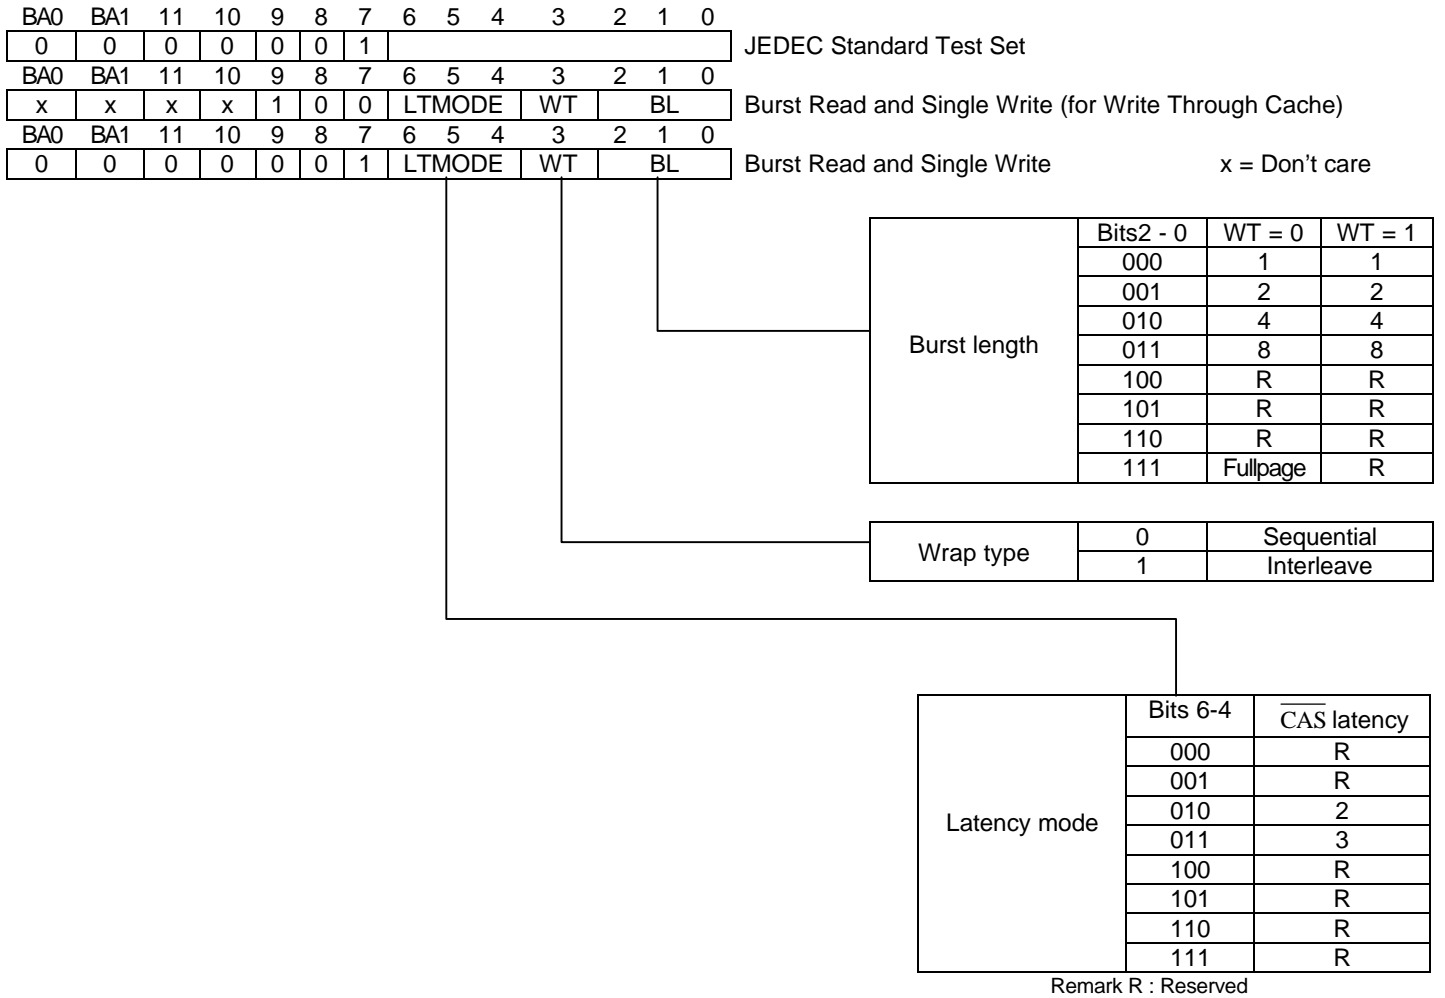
| BA0 | BA1 | 11 | 10 | 9 | 8 | 7 | 6 | 5 | 4 | 3 | 2 | 1 | 0 |
|---|---|---|---|---|---|---|---|---|---|---|---|---|---|
| 0 | 0 | 0 | 0 | 0 | 0 | 1 | | | | | | | |

JEDEC Standard Test Set

| BA0 | BA1 | 11 | 10 | 9 | 8 | 7 | 6 | 5 | 4 | 3 | 2 | 1 | 0 |
|---|---|---|---|---|---|---|---|---|---|---|---|---|---|
| x | x | x | x | 1 | 0 | 0 | LTMODE | | | WT | BL | | |

Burst Read and Single Write (for Write Through Cache)

| BA0 | BA1 | 11 | 10 | 9 | 8 | 7 | 6 | 5 | 4 | 3 | 2 | 1 | 0 |
|---|---|---|---|---|---|---|---|---|---|---|---|---|---|
| 0 | 0 | 0 | 0 | 0 | 0 | 1 | LTMODE | | | WT | BL | | |

Burst Read and Single Write

x = Don’t care

| Burst length | Bits2 - 0 | WT = 0 | WT = 1 |
|---|---|---|---|
| | 000 | 1 | 1 |
| | 001 | 2 | 2 |
| | 010 | 4 | 4 |
| | 011 | 8 | 8 |
| | 100 | R | R |
| | 101 | R | R |
| | 110 | R | R |
| | 111 | Fullpage | R |

| Wrap type | 0 | Sequential |
|---|---|---|
| | 1 | Interleave |

| Latency mode | Bits 6-4 | $\overline{CAS}$ latency |
|---|---|---|
| | 000 | R |
| | 001 | R |
| | 010 | 2 |
| | 011 | 3 |
| | 100 | R |
| | 101 | R |
| | 110 | R |
| | 111 | R |

Remark R : Reserved